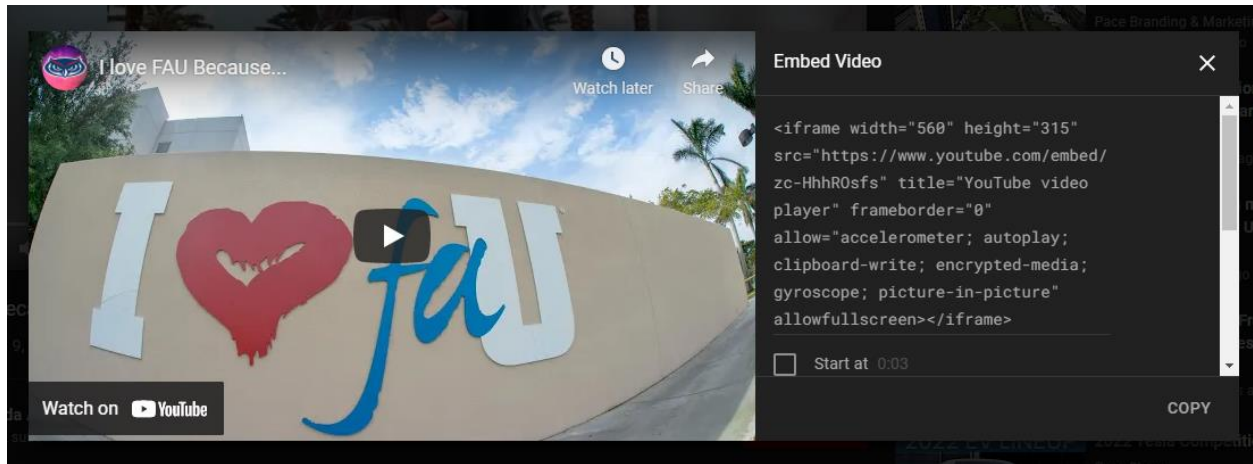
I love FAU Because...

Watch later

Share

I FAU

Watch on YouTube

Embed Video

<iframe width="560" height="315" src="https://www.youtube.com/embed/zc-HhhROsfs" title="YouTube video player" frameborder="0" allow="accelerometer; autoplay; clipboard-write; encrypted-media; gyroscope; picture-in-picture" allowfullscreen></iframe>

Start at 0:03

COPY

Pace Branding & Market

2022 EV LINEUP

2022 Tesla Competiti